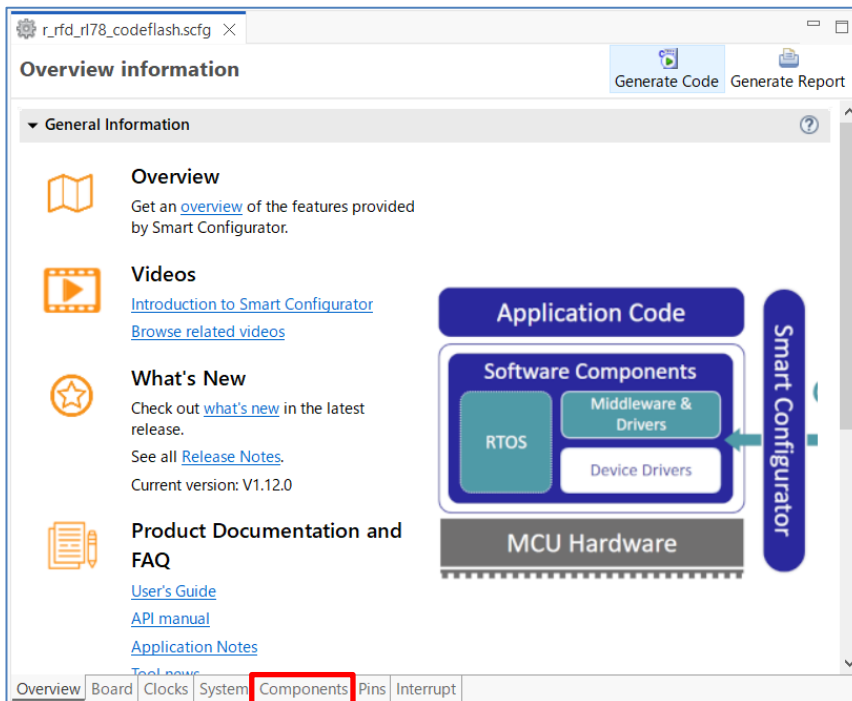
r_rfd_rl78_codeflash.scfg

Overview information

Generate Code

Generate Report

General Information

Overview

Get an overview of the features provided by Smart Configurator.

Videos

Introduction to Smart Configurator

Browse related videos

What's New

Check out what's new in the latest release.

See all Release Notes.

Current version: V1.12.0

Product Documentation and FAQ

User's Guide

API manual

Application Notes

Tool news

Application Code

Software Components

RTOS

Middleware & Drivers

Device Drivers

MCU Hardware

Smart Configurator

Overview | Board | Clocks | System | Components | Pins | Interrupt